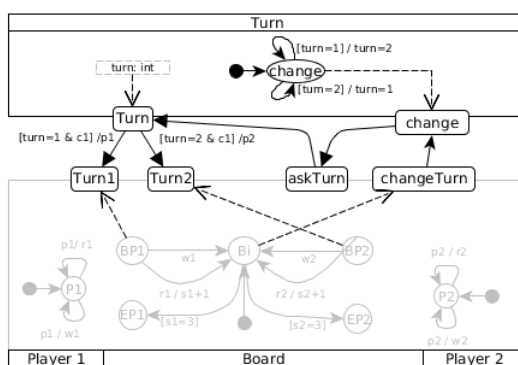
Turn

turn: int

[turn=1] / turn=2

change

[turn=2] / turn=1

Turn

change

[turn=1 & c1] /p1

[turn=2 & c1] /p2

Turn1

Turn2

askTurn

changeTurn

p1/ r1

P1

p1 / w1

BP1

w1

Bi

w2

BP2

r1 / s1+1

r2 / s2+1

EP1

[s1=3]

[s2=3]

EP2

p2 / r2

P2

p2 / w2

Player 1

Board

Player 2